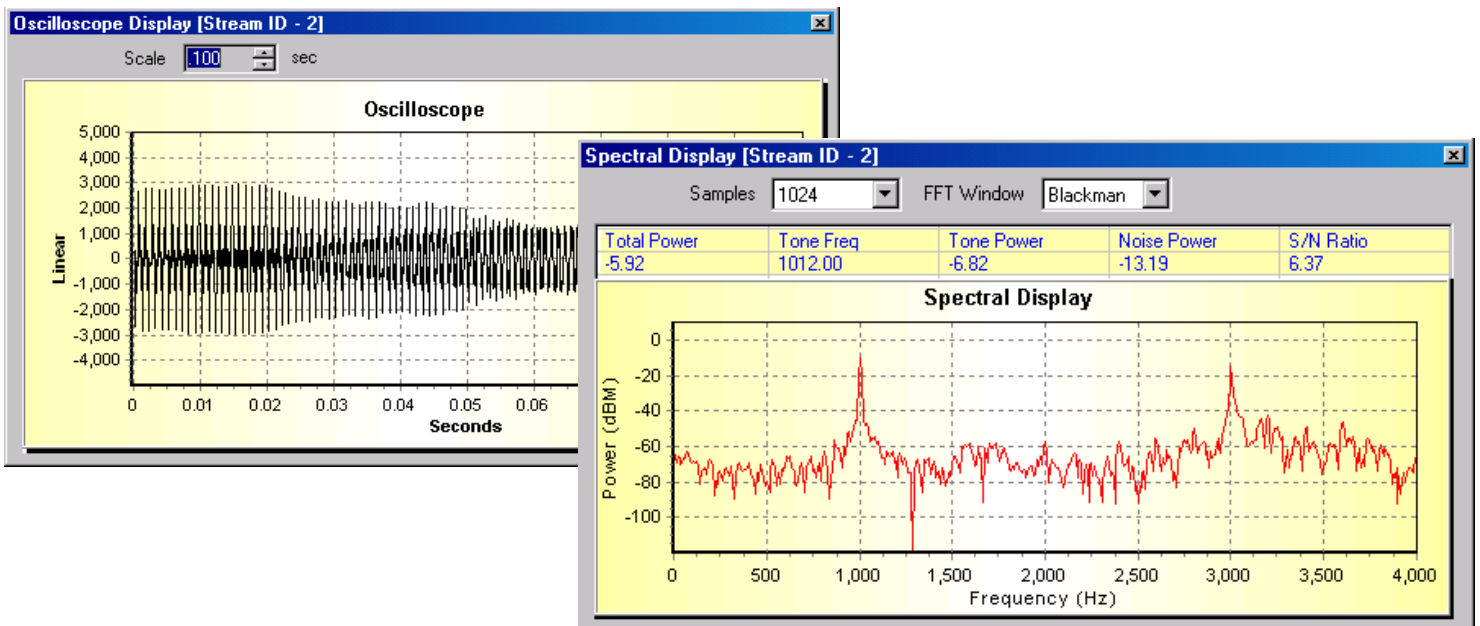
Oscilloscope Display [Stream ID - 2]

Scale .100 sec

Oscilloscope

5,000
4,000
3,000
2,000
1,000
0
-1,000
-2,000
-3,000
-4,000

Linear

0 0.01 0.02 0.03 0.04 0.05 0.06

Seconds

Spectral Display [Stream ID - 2]

Samples 1024 FFT Window Blackman

| Total Power | Tone Freq | Tone Power | Noise Power | S/N Ratio |
|---|---|---|---|---|
| -5.92 | 1012.00 | -6.82 | -13.19 | 6.37 |

Spectral Display

0
-20
-40
-60
-80
-100

Power (dBM)

0 500 1,000 1,500 2,000 2,500 3,000 3,500 4,000

Frequency (Hz)